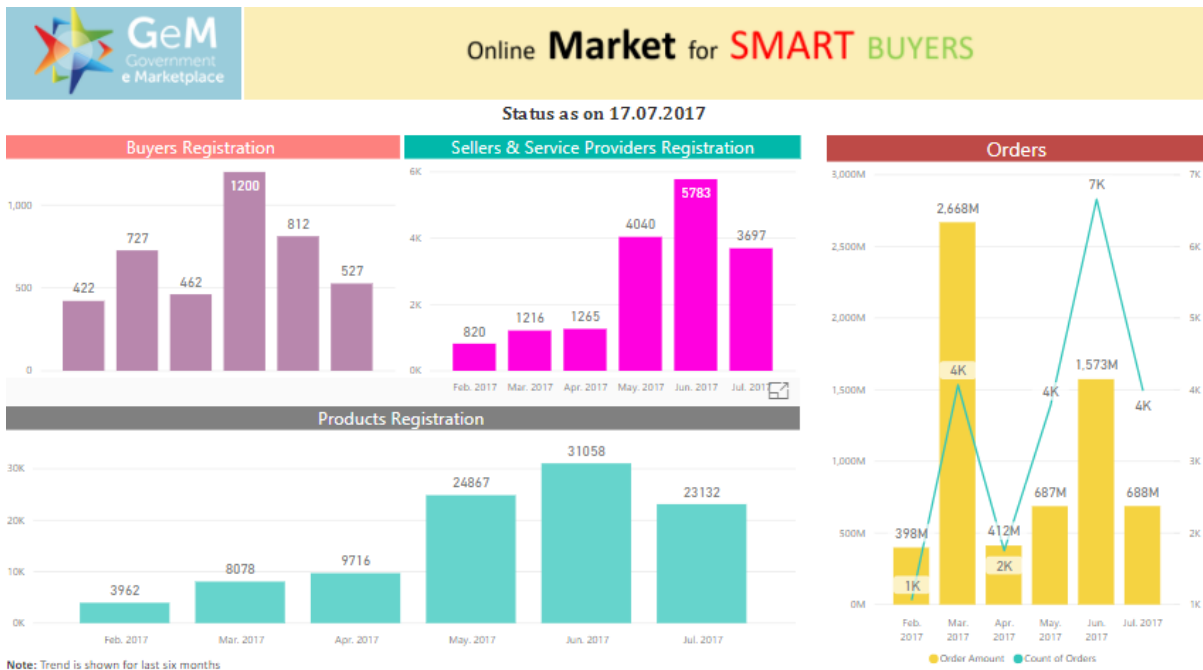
GeM
Government
e Marketplace

Online Market for SMART BUYERS

Status as on 17.07.2017

Buyers Registration

1,000
500
0

422
727
462
1200
812
527

Sellers & Service Providers Registration

6K
4K
2K
0K

820
1216
1265
4040
5783
3697

Feb. 2017
Mar. 2017
Apr. 2017
May. 2017
Jun. 2017
Jul. 2017

Products Registration

30K
20K
10K
0K

3962
8078
9716
24867
31058
23132

Feb. 2017
Mar. 2017
Apr. 2017
May. 2017
Jun. 2017
Jul. 2017

Orders

3,000M
2,500M
2,000M
1,500M
1,000M
500M
0M

7K
6K
5K
4K
3K
2K
1K

398M
1K
2,668M
4K
412M
2K
687M
4K
1,573M
7K
688M
4K

Feb. 2017
Mar. 2017
Apr. 2017
May. 2017
Jun. 2017
Jul. 2017

Order Amount
Count of Orders

Note: Trend is shown for last six months